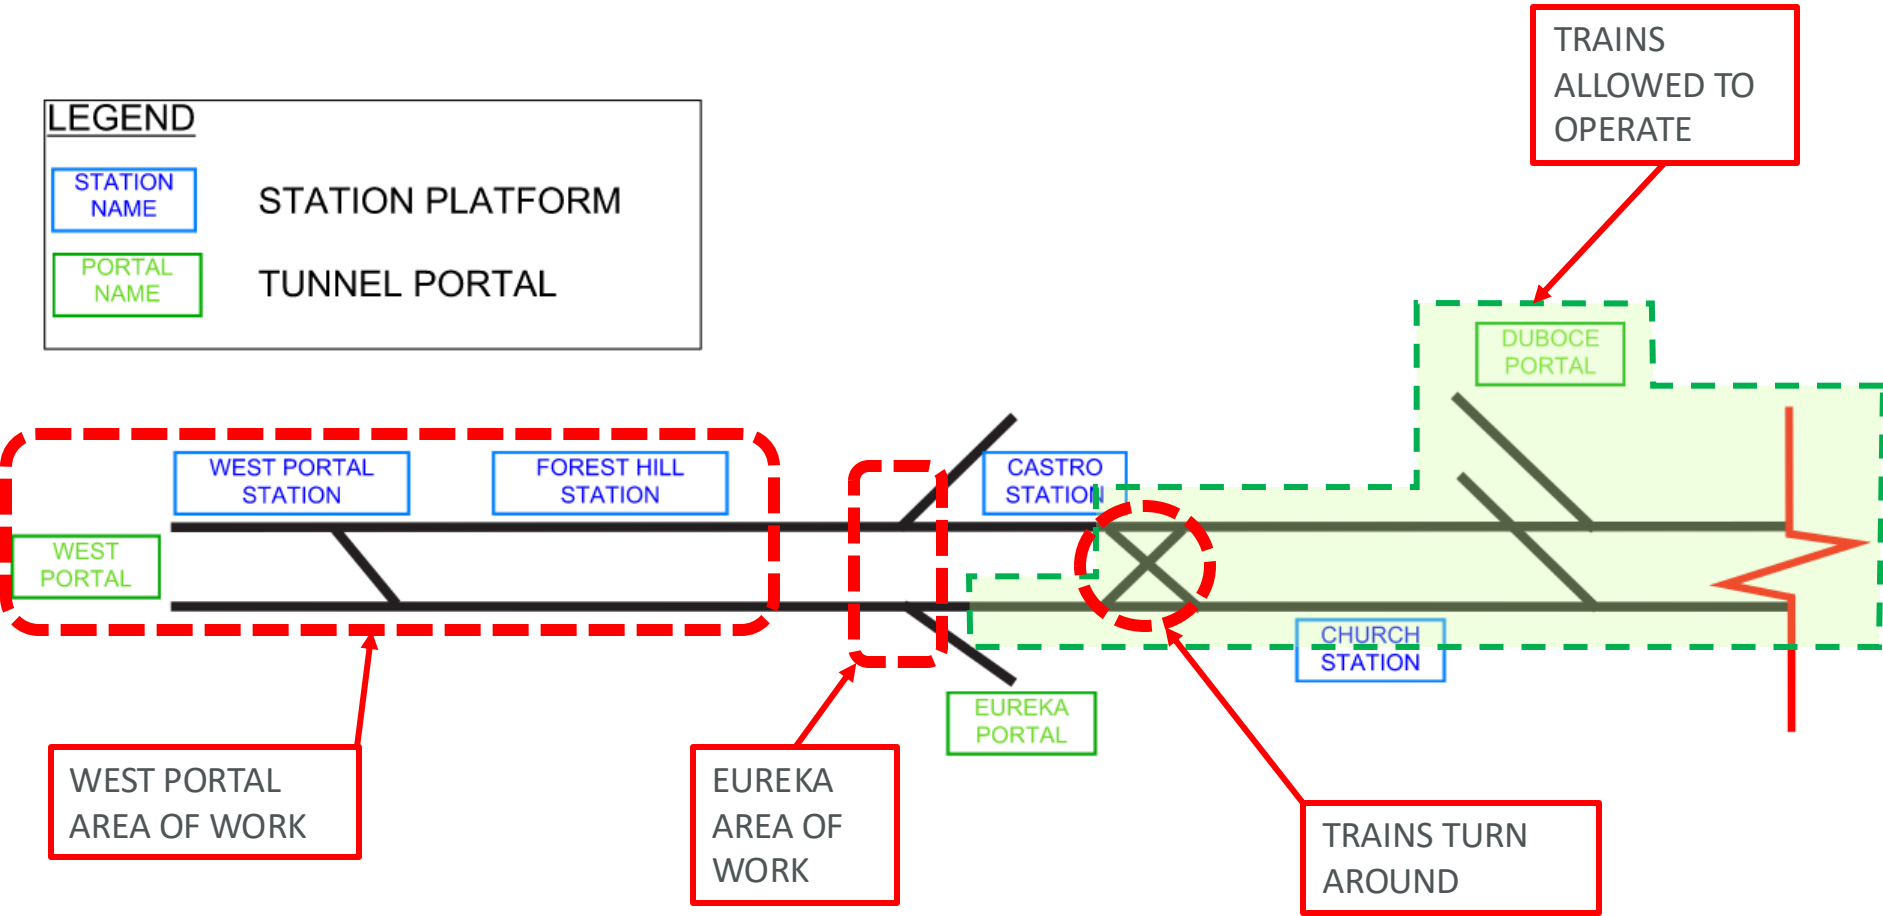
TRAINS ALLOWED TO OPERATE

LEGEND

STATION NAME

STATION PLATFORM

PORTAL NAME

TUNNEL PORTAL

DUBOCE PORTAL

WEST PORTAL STATION

FOREST HILL STATION

CASTRO STATION

WEST PORTAL

CHURCH STATION

EUREKA PORTAL

WEST PORTAL AREA OF WORK

EUREKA AREA OF WORK

TRAINS TURN AROUND